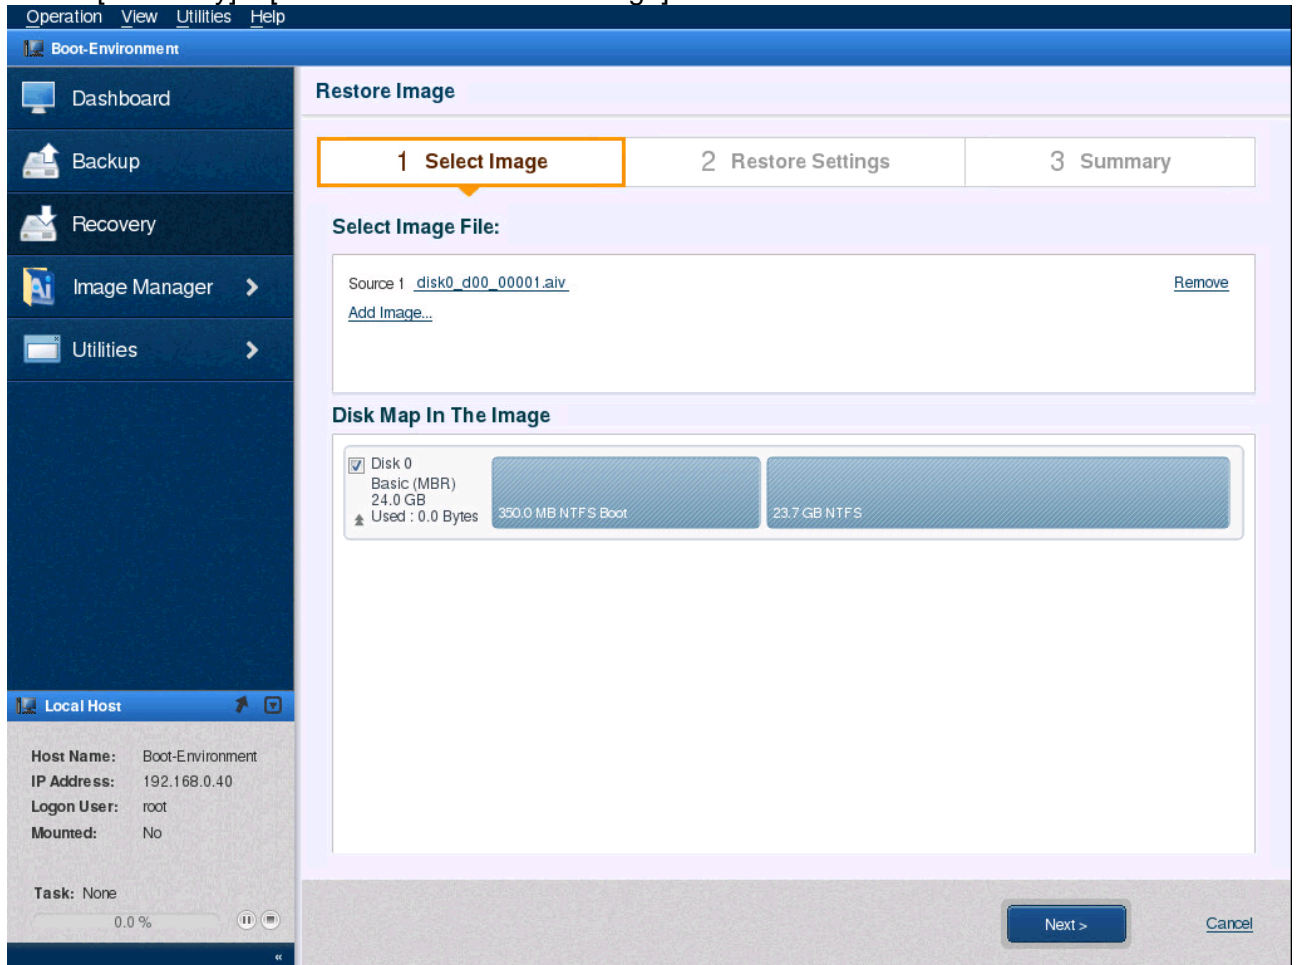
Operation View Utilities Help

Boot-Environment

Dashboard

Backup

Recovery

Image Manager

Utilities

Restore Image

1 Select Image

2 Restore Settings

3 Summary

Select Image File:

Source 1 disk0_d00_00001.aiv

Remove

Add Image...

Disk Map In The Image

Disk 0
Basic (MBR)
24.0 GB
Used : 0.0 Bytes

350.0 MB NTFS Boot

23.7 GB NTFS

Local Host

Host Name: Boot-Environment
IP Address: 192.168.0.40
Logon User: root
Mounted: No

Task: None

0.0 %

Next >

Cancel